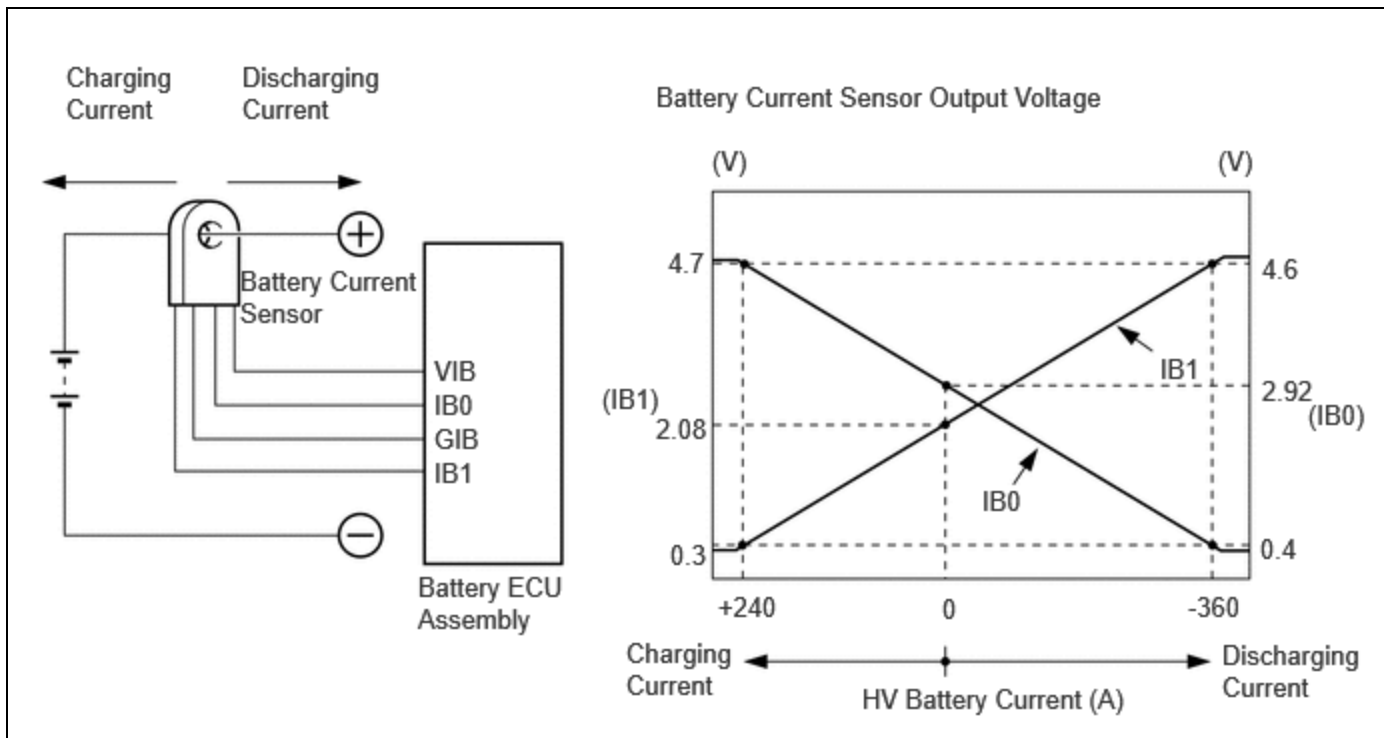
Charging Current

Discharging Current

Battery Current Sensor

VIB
IB0
GIB
IB1

Battery ECU Assembly

Battery Current Sensor Output Voltage

(V)

(V)

4.7

4.6

IB1

(IB1)

2.92

2.08

(IB0)

IB0

0.3

0.4

+240

0

-360

Charging Current

Discharging Current

HV Battery Current (A)